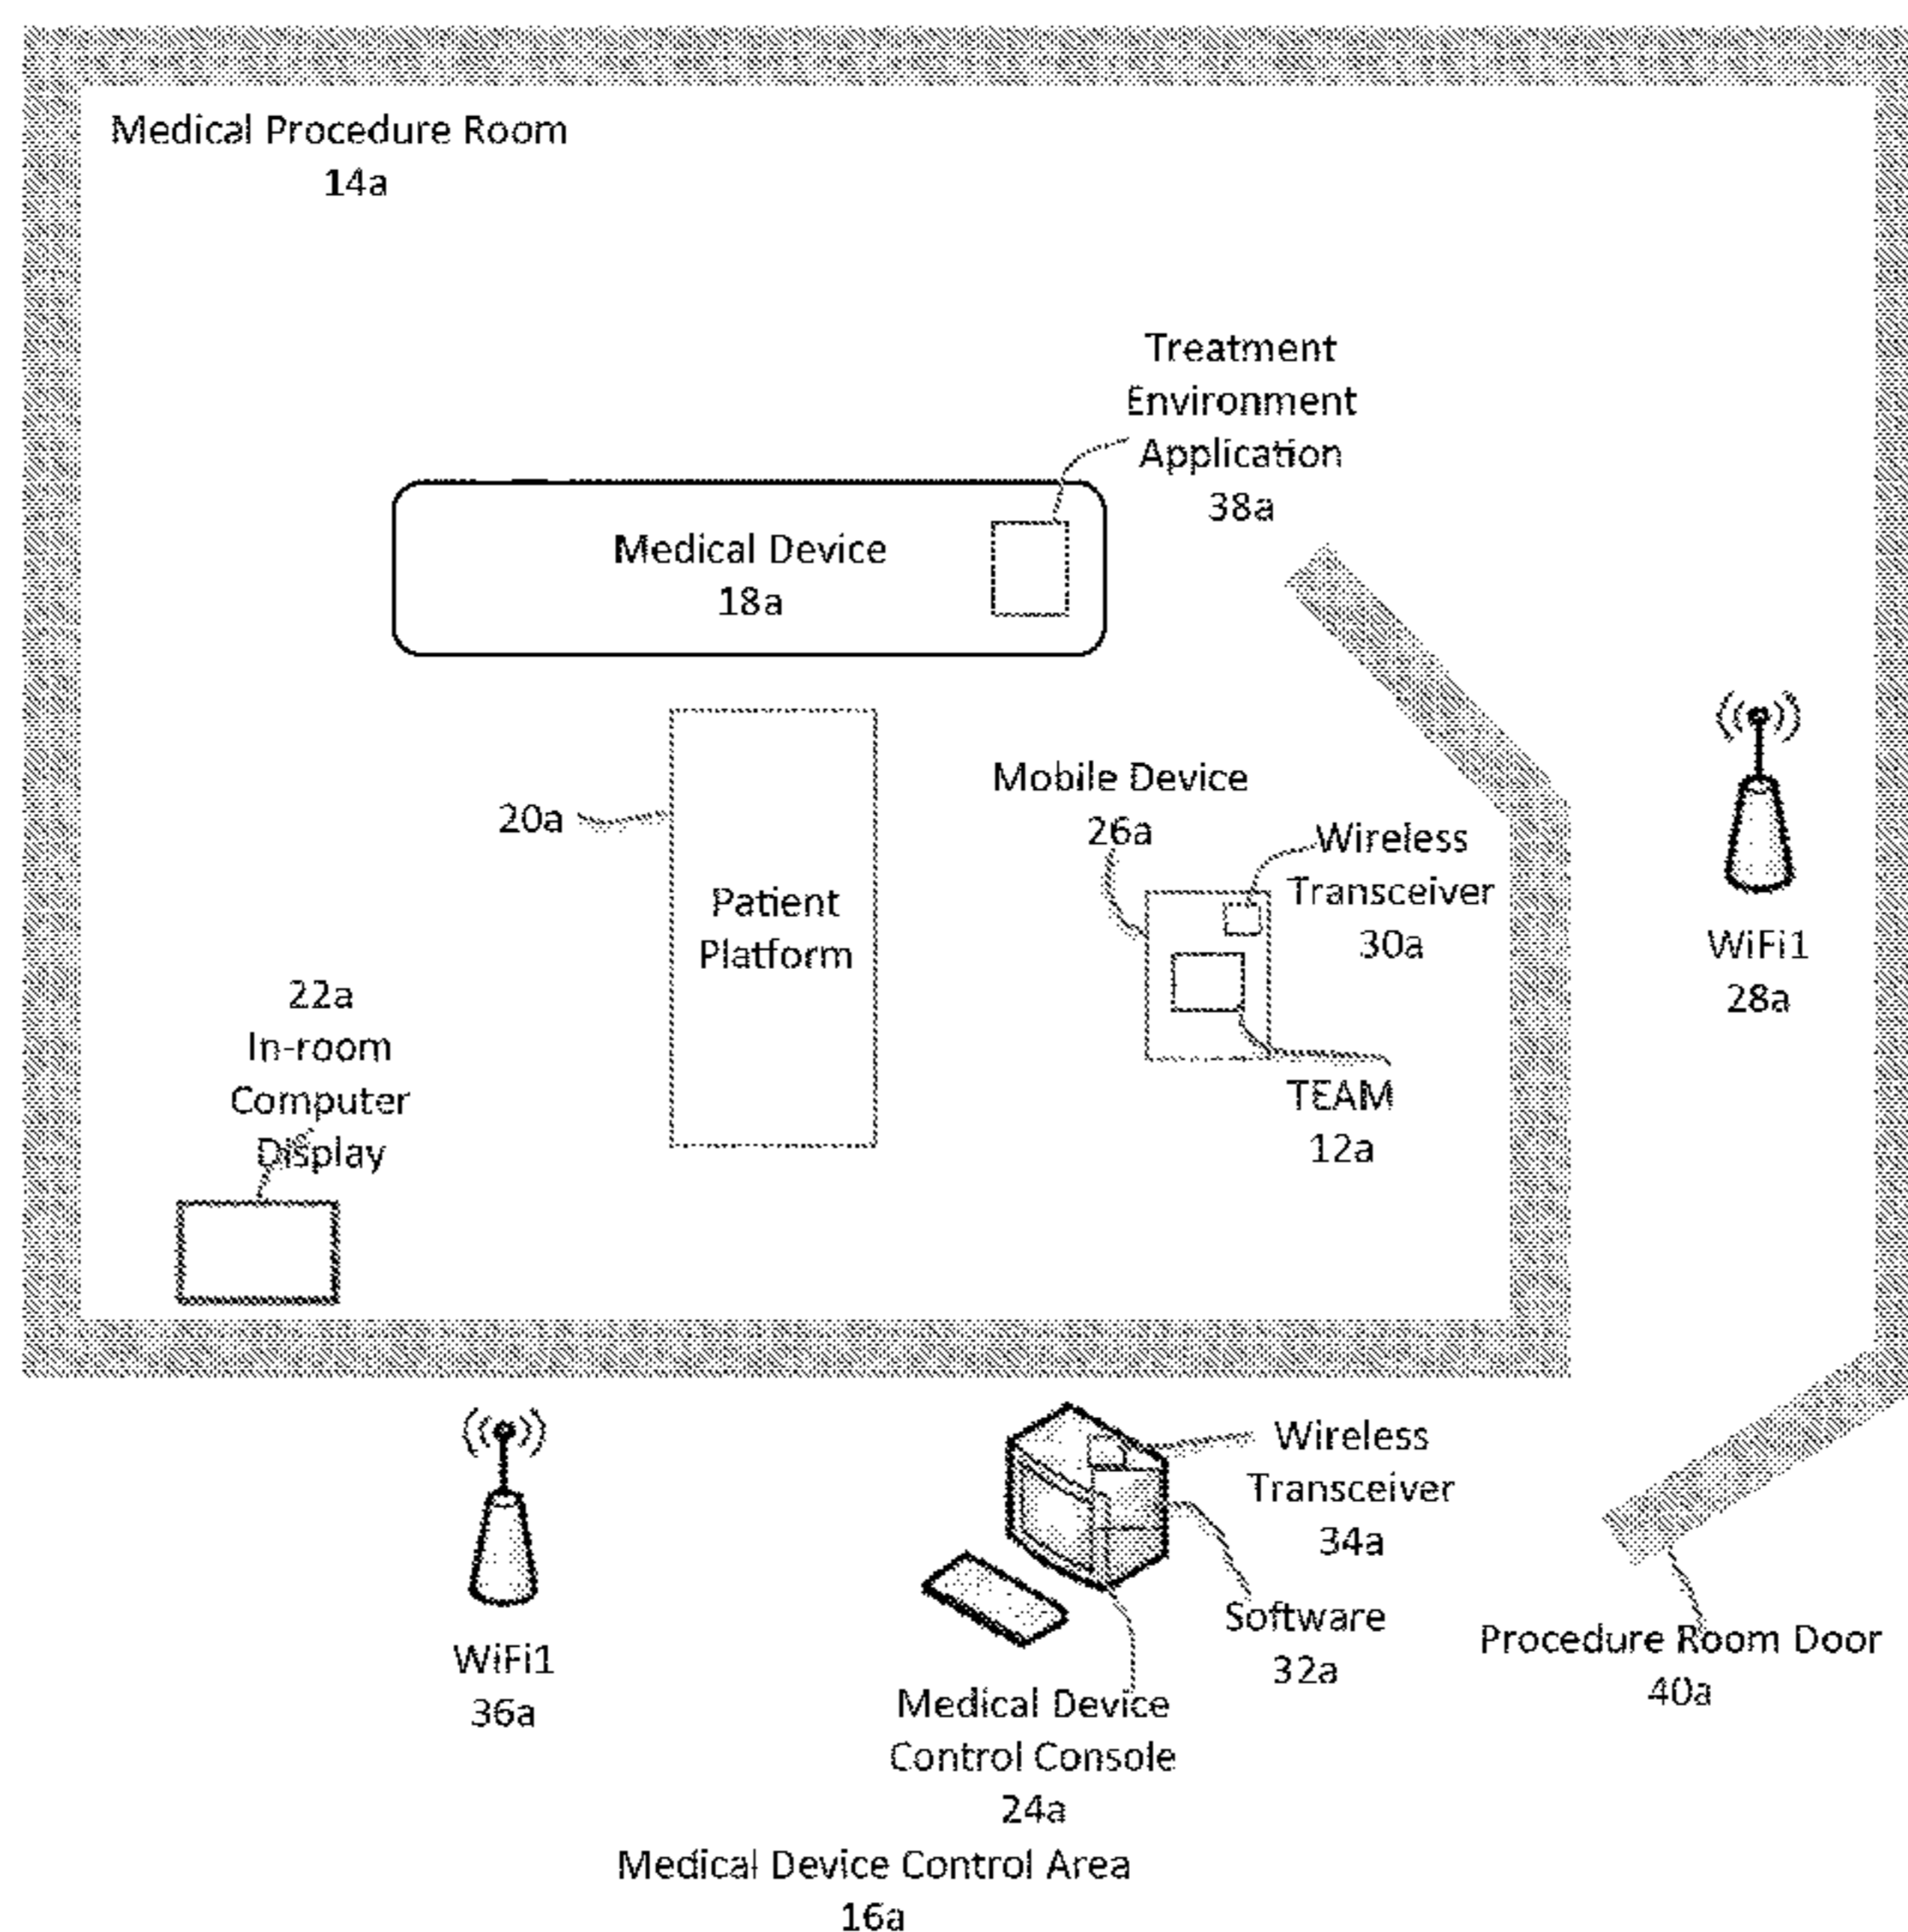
Medical Procedure Room
14a

Treatment
Environment
Application
38a

Medical Device
18a

20a

Patient
Platform

Mobile Device
26a

Wireless
Transceiver
30a

WiFi1
28a

22a
In-room
Computer
Display

TEAM
12a

WiFi1
36a

Wireless
Transceiver
34a

Software
32a

Procedure Room Door
40a

Medical Device
Control Console
24a

Medical Device Control Area
16a